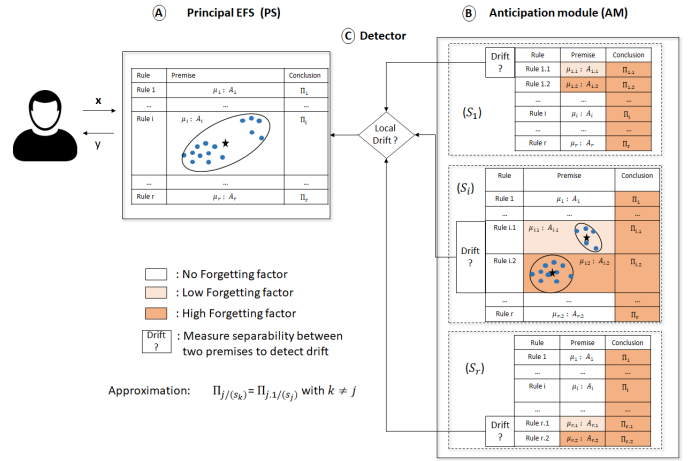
(A) Principal EFS (PS)

(C) Detector

(B) Anticipation module (AM)

x

y

| Rule | Premise | Conclusion |
|---|---|---|
| Rule 1 | $\mu_1 : A_1$ | $\Pi_1$ |
| ... | ... | ... |
| Rule i | $\mu_i : A_i$ | $\Pi_i$ |
| ... | ... | ... |
| Rule r | $\mu_r : A_r$ | $\Pi_r$ |

Local Drift ?

Drift ?

$(S_1)$

| Rule | Premise | Conclusion |
|---|---|---|
| Rule 1.1 | $\mu_{1.1} : A_{1.1}$ | $\Pi_{1.1}$ |
| Rule 1.2 | $\mu_{1.2} : A_{1.2}$ | $\Pi_{1.2}$ |
| ... | ... | ... |
| Rule i | $\mu_i : A_i$ | $\Pi_i$ |
| ... | ... | ... |
| Rule r | $\mu_r : A_r$ | $\Pi_r$ |

$(S_i)$

Drift ?

| Rule | Premise | Conclusion |
|---|---|---|
| Rule 1 | $\mu_1 : A_1$ | $\Pi_1$ |
| ... | ... | ... |
| Rule i.1 | $\mu_{i.1} : A_{i.1}$ | $\Pi_{i.1}$ |
| Rule i.2 | $\mu_{i.2} : A_{i.2}$ | $\Pi_{i.2}$ |
| ... | ... | ... |
| Rule r | $\mu_{r.2} : A_{r.2}$ | $\Pi_r$ |

$(S_r)$

Drift ?

| Rule | Premise | Conclusion |
|---|---|---|
| Rule 1 | $\mu_1 : A_1$ | $\Pi_1$ |
| ... | ... | ... |
| Rule i | $\mu_i : A_i$ | $\Pi_i$ |
| ... | ... | ... |
| Rule r.1 | $\mu_{r.1} : A_{r.1}$ | $\Pi_{r.1}$ |
| Rule r.2 | $\mu_{r.2} : A_{r.2}$ | $\Pi_{r.2}$ |

: No Forgetting factor

: Low Forgetting factor

: High Forgetting factor

Drift ? : Measure separability between two premises to detect drift

Approximation: $\Pi_{j/(s_k)} = \Pi_{j.1/(s_j)}$ with $k \neq j$